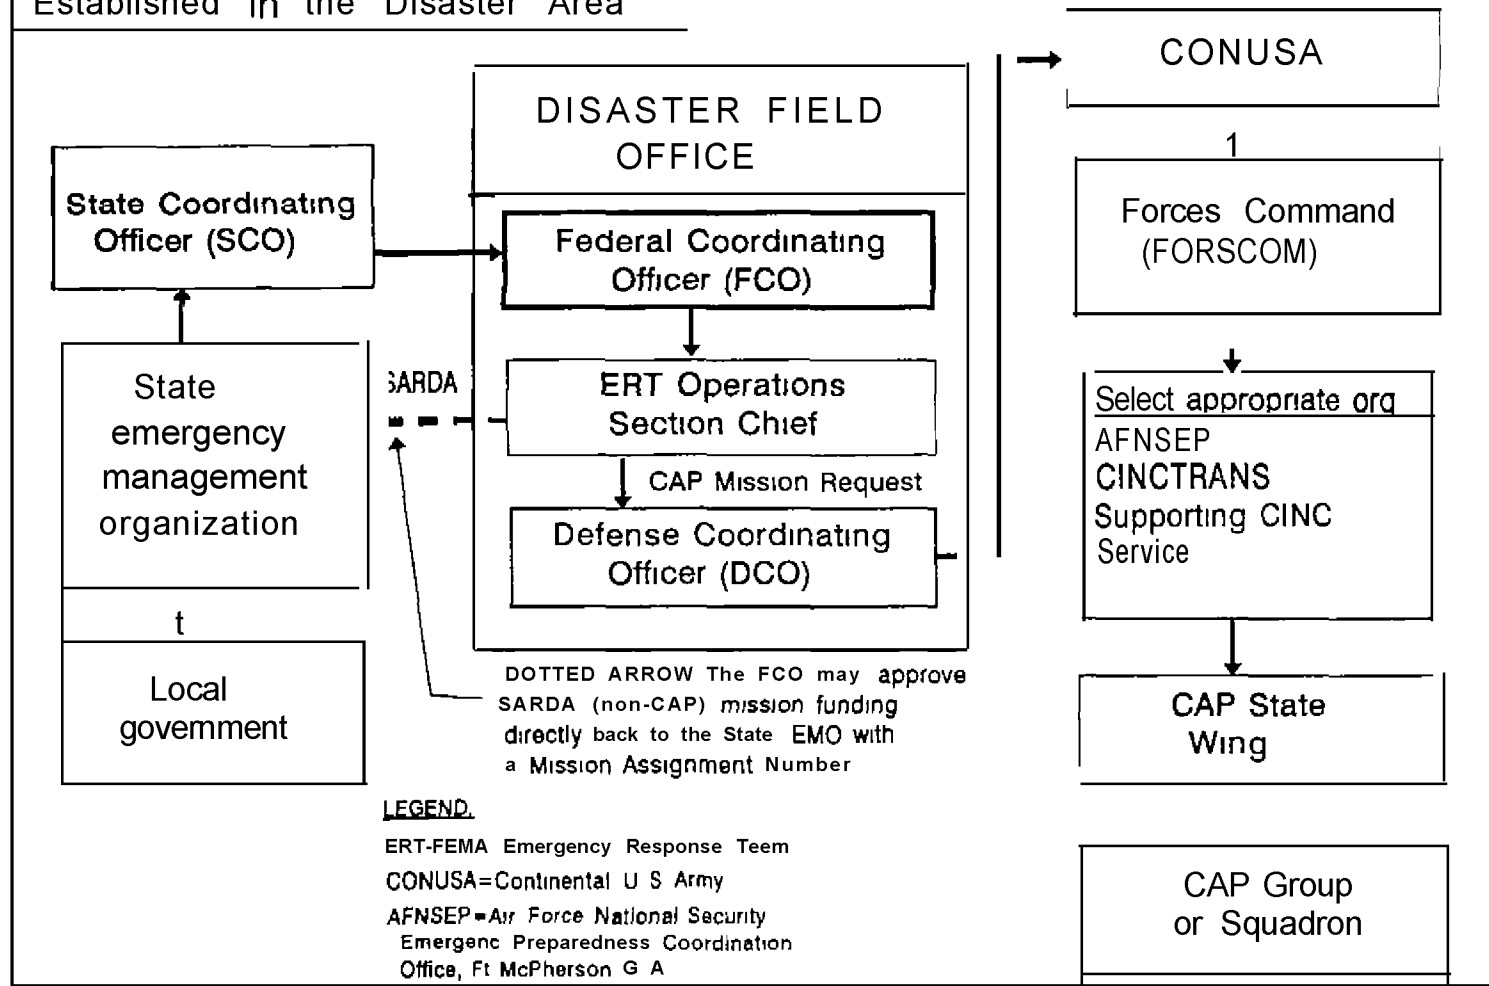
Established in the Disaster Area

DISASTER FIELD OFFICE

State Coordinating Officer (SCO)

Federal Coordinating Officer (FCO)

State emergency management organization

SARDA

ERT Operations Section Chief

CAP Mission Request

Defense Coordinating Officer (DCO)

t

Local govemment

DOTTED ARROW The FCO may approve SARDA (non-CAP) mission funding directly back to the State EMO with a Mission Assignment Number

LEGEND.

ERT-FEMA Emergency Response Teem

CONUSA=Continental U S Army

AFNSEP=Air Force National Security Emergenc Preparedness Coordination Office, Ft McPherson G A

CONUSA

1

Forces Command (FORSCOM)

Select appropriate org

AFNSEP
CINCTRANS
Supporting CINC
Service

CAP State Wing

CAP Group or Squadron